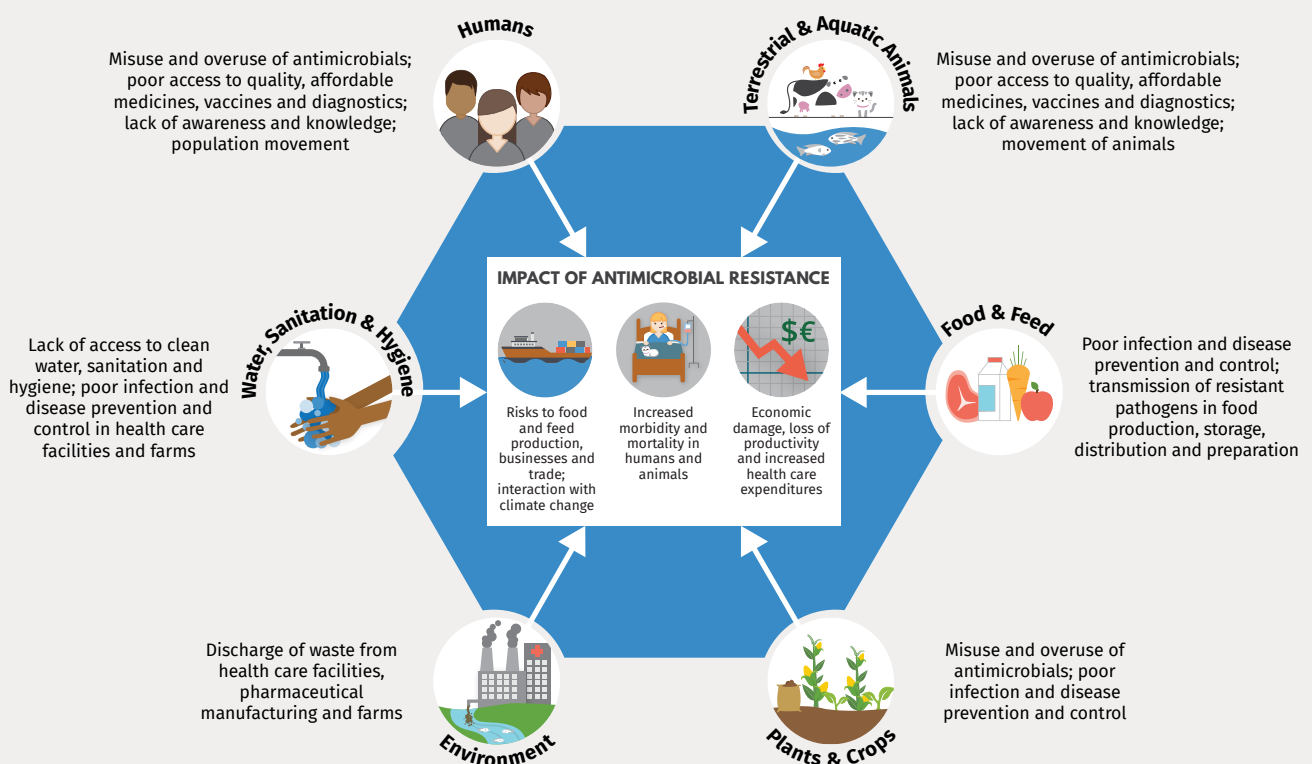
Humans

Misuse and overuse of antimicrobials; poor access to quality, affordable medicines, vaccines and diagnostics; lack of awareness and knowledge; population movement

Terrestrial & Aquatic Animals

Misuse and overuse of antimicrobials; poor access to quality, affordable medicines, vaccines and diagnostics; lack of awareness and knowledge; movement of animals

Water, Sanitation & Hygiene

Lack of access to clean water, sanitation and hygiene; poor infection and disease prevention and control in health care facilities and farms

IMPACT OF ANTIMICROBIAL RESISTANCE

Risks to food and feed production, businesses and trade; interaction with climate change

Increased morbidity and mortality in humans and animals

$€

Economic damage, loss of productivity and increased health care expenditures

Food & Feed

Poor infection and disease prevention and control; transmission of resistant pathogens in food production, storage, distribution and preparation

Discharge of waste from health care facilities, pharmaceutical manufacturing and farms

Environment

Misuse and overuse of antimicrobials; poor infection and disease prevention and control

Plants & Crops